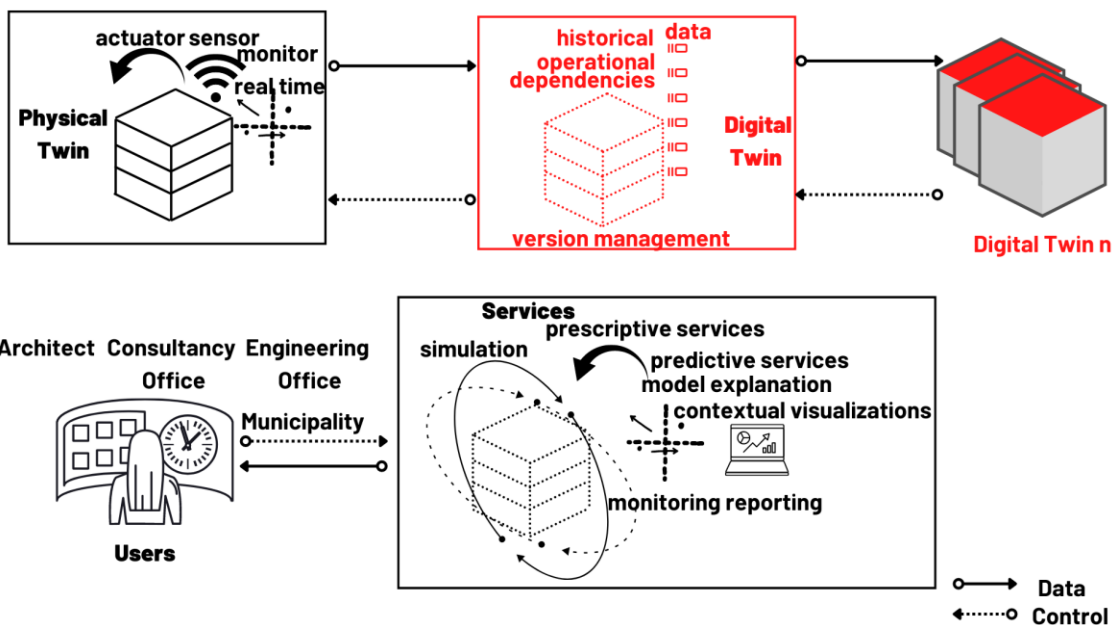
actuator sensor
monitor
real time
Physical Twin

historical
data
operational dependencies
Digital Twin
version management

Digital Twin n

Architect Consultancy Office Engineering Office
Municipality
Users

Services
prescriptive services
simulation
predictive services
model explanation
contextual visualizations
monitoring reporting

Data
Control